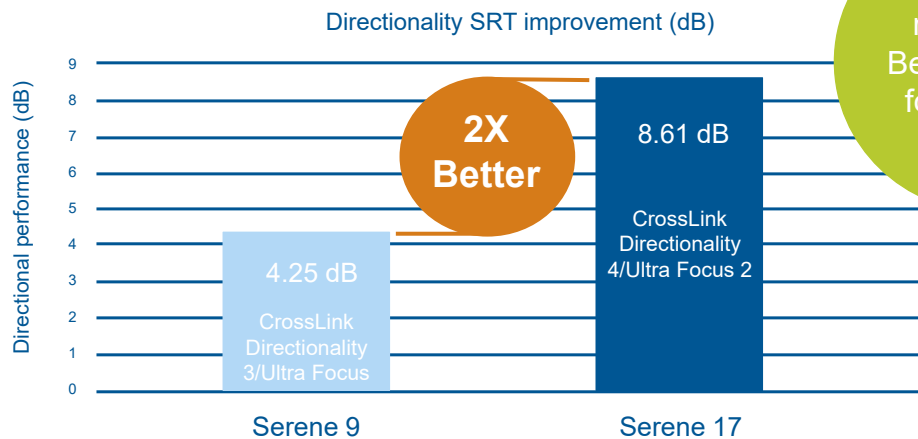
Directionality SRT improvement (dB)

Directional performance (dB)

9
8
7
6
5
4
3
2
1
0

2X Better

8.61 dB
CrossLink Directionality 4/Ultra Focus 2

4.25 dB
CrossLink Directionality 3/Ultra Focus

Serene 9

Serene 17

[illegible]
Be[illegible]
fo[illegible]